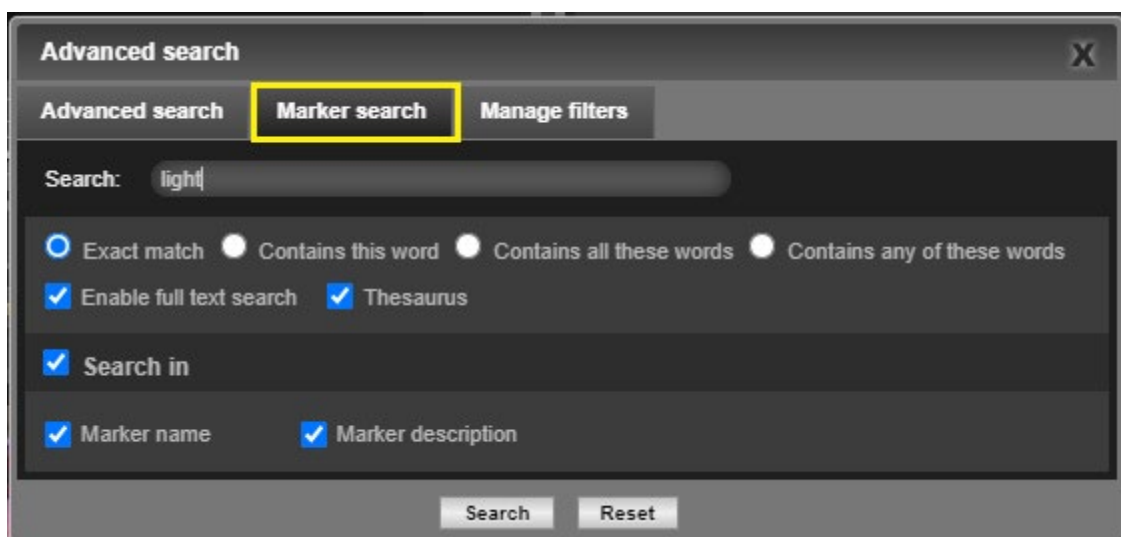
Advanced search X

Advanced search | Marker search | Manage filters

Search: light

Exact match Contains this word Contains all these words Contains any of these words

Enable full text search Thesaurus

Search in

Marker name Marker description

Search Reset